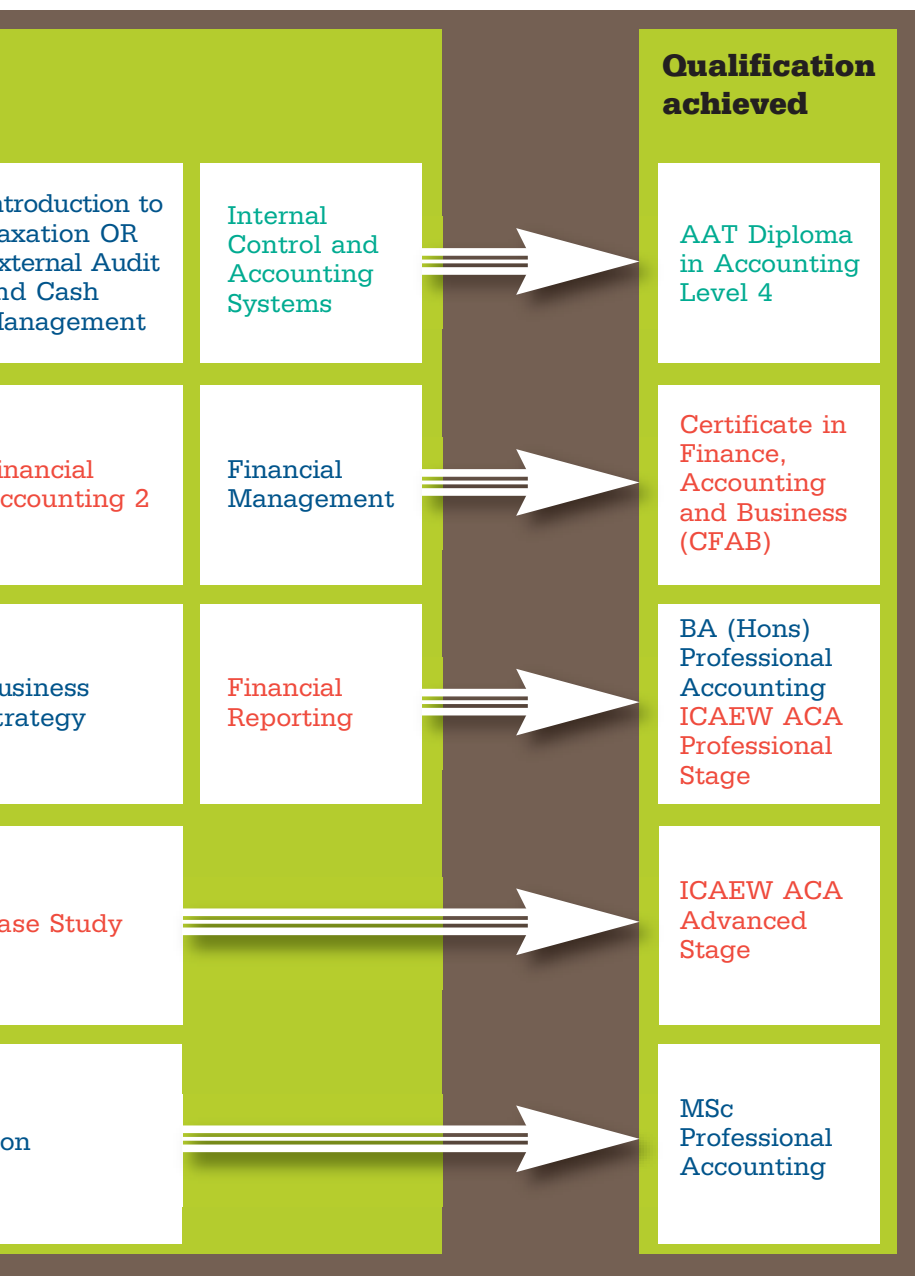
Qualification achieved

ntroduction to axation OR xternal Audit nd Cash Management

Internal Control and Accounting Systems

AAT Diploma in Accounting Level 4

inancial ccounting 2

Financial Management

Certificate in Finance, Accounting and Business (CFAB)

usiness trategy

Financial Reporting

BA (Hons) Professional Accounting ICAEW ACA Professional Stage

ase Study

ICAEW ACA Advanced Stage

on

MSc Professional Accounting